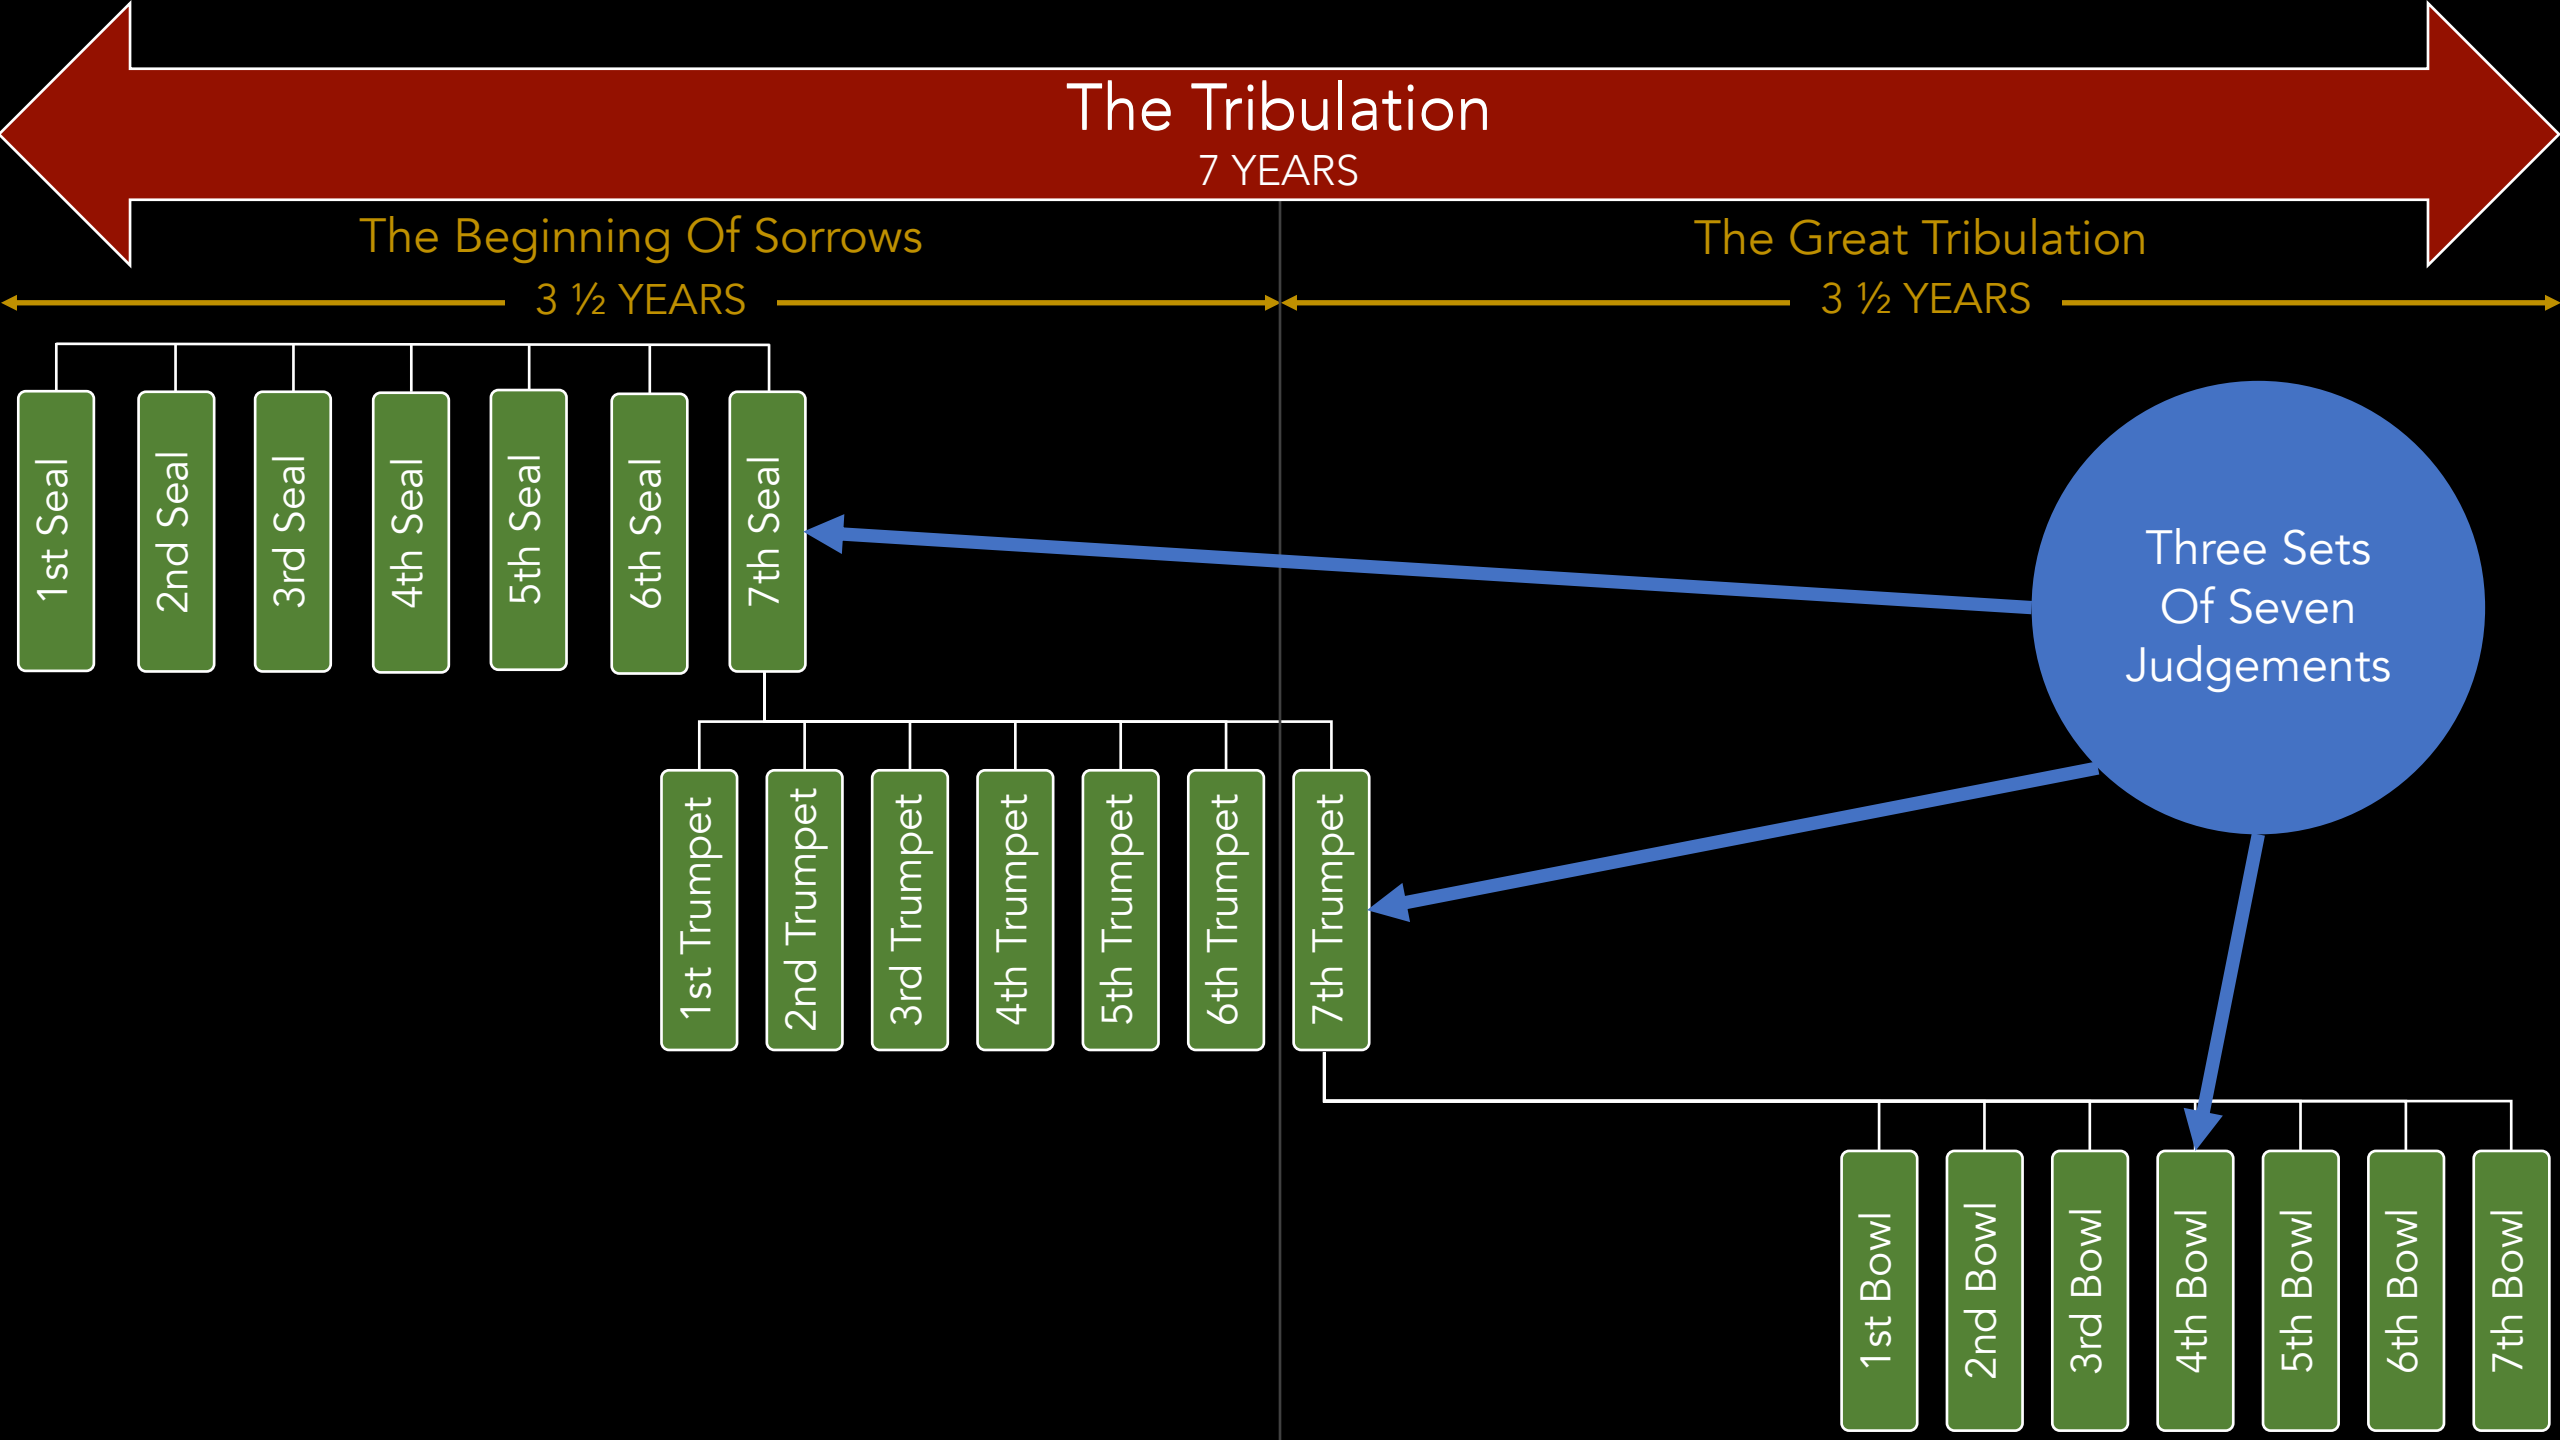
The Tribulation
7 YEARS

The Beginning Of Sorrows
3 ½ YEARS

The Great Tribulation
3 ½ YEARS

1st Seal
2nd Seal
3rd Seal
4th Seal
5th Seal
6th Seal
7th Seal

Three Sets Of Seven Judgements

1st Trumpet
2nd Trumpet
3rd Trumpet
4th Trumpet
5th Trumpet
6th Trumpet
7th Trumpet

1st Bowl
2nd Bowl
3rd Bowl
4th Bowl
5th Bowl
6th Bowl
7th Bowl